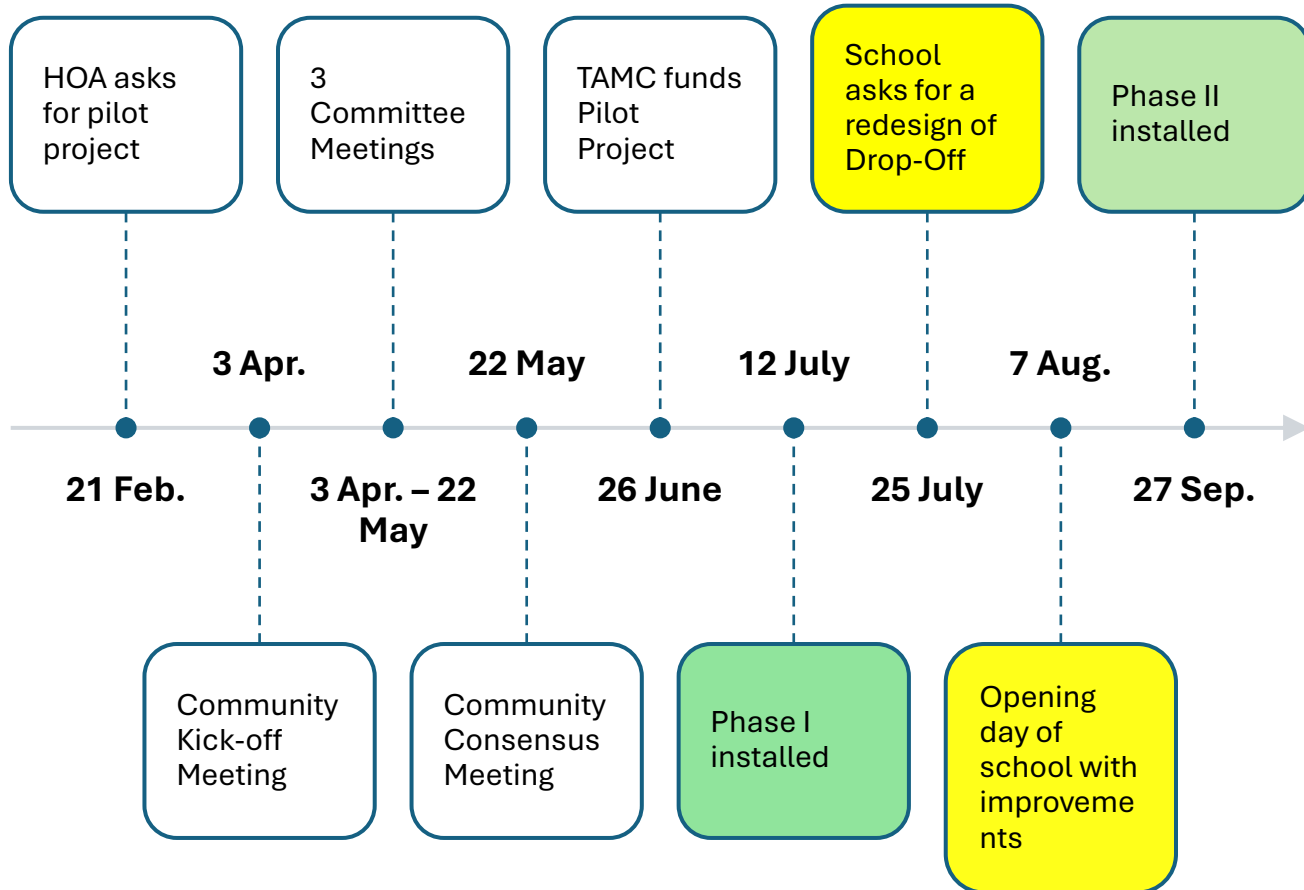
HOA asks for pilot project

3 Committee Meetings

TAMC funds Pilot Project

School asks for a redesign of Drop-Off

Phase II installed

3 Apr.

22 May

12 July

7 Aug.

21 Feb.

3 Apr. – 22 May

26 June

25 July

27 Sep.

Community Kick-off Meeting

Community Consensus Meeting

Phase I installed

Opening day of school with improvements